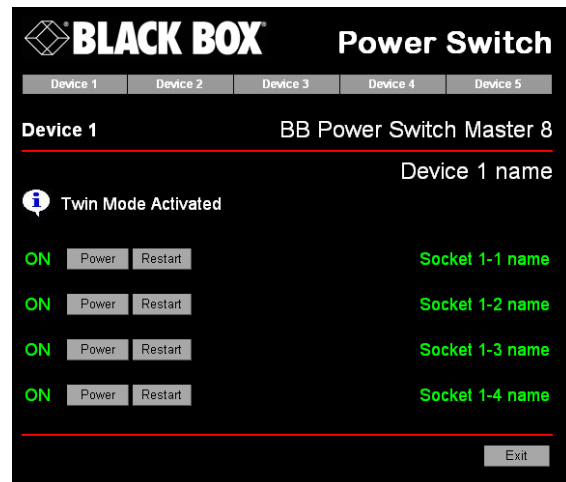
BLACK BOX®

Power Switch

Device 1 | Device 2 | Device 3 | Device 4 | Device 5

Device 1

BB Power Switch Master 8

Device 1 name

Twin Mode Activated

ON Power Restart Socket 1-1 name

ON Power Restart Socket 1-2 name

ON Power Restart Socket 1-3 name

ON Power Restart Socket 1-4 name

Exit